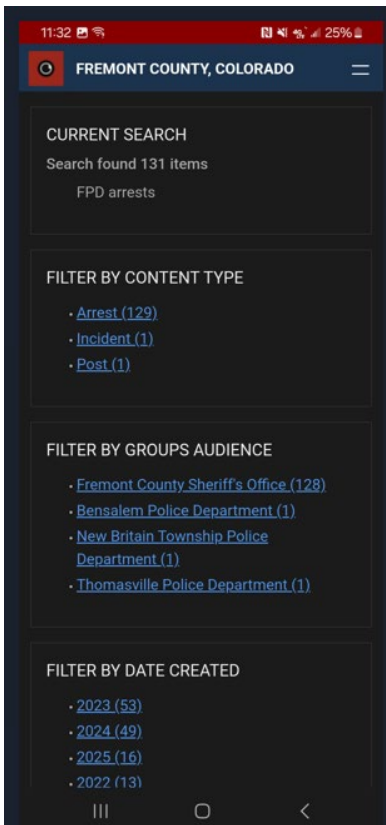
11:32 25%

FREMONT COUNTY, COLORADO

CURRENT SEARCH

Search found 131 items

FPD arrests

FILTER BY CONTENT TYPE

- Arrest (129)
- Incident (1)
- Post (1)

FILTER BY GROUPS AUDIENCE

- Fremont County Sheriff's Office (128)
- Bensalem Police Department (1)
- New Britain Township Police Department (1)
- Thomasville Police Department (1)

FILTER BY DATE CREATED

- 2023 (53)
- 2024 (49)
- 2025 (16)
- 2022 (13)